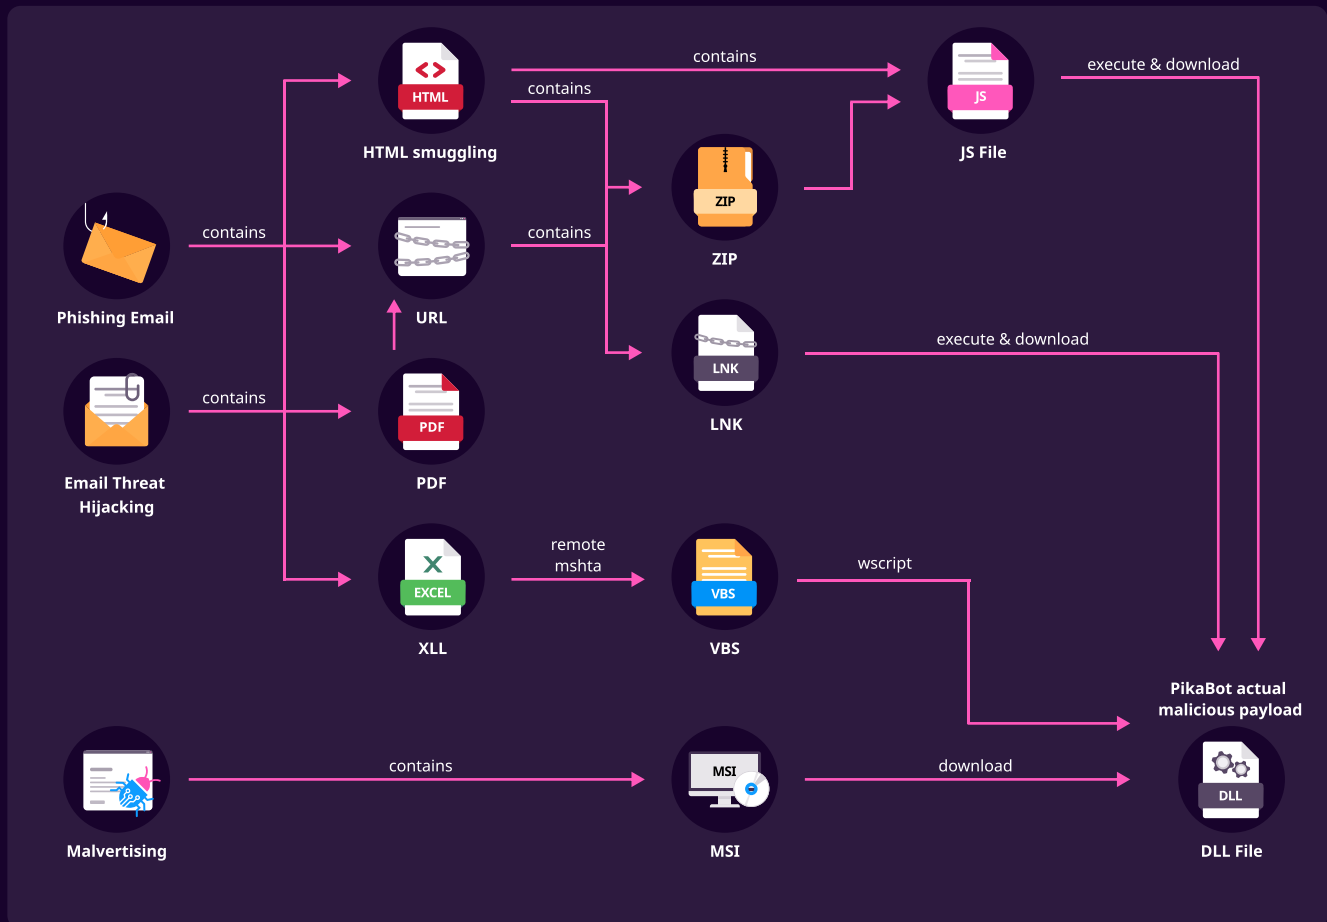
HTML

HTML smuggling

contains

contains

JS

JS File

execute & download

ZIP

ZIP

contains

Phishing Email

contains

URL

LNK

LNK

execute & download

Email Threat Hijacking

contains

PDF

PDF

EXCEL

XLL

remote mshta

VBS

VBS

wscript

PikaBot actual malicious payload

Malvertising

contains

MSI

MSI

download

DLL

DLL File